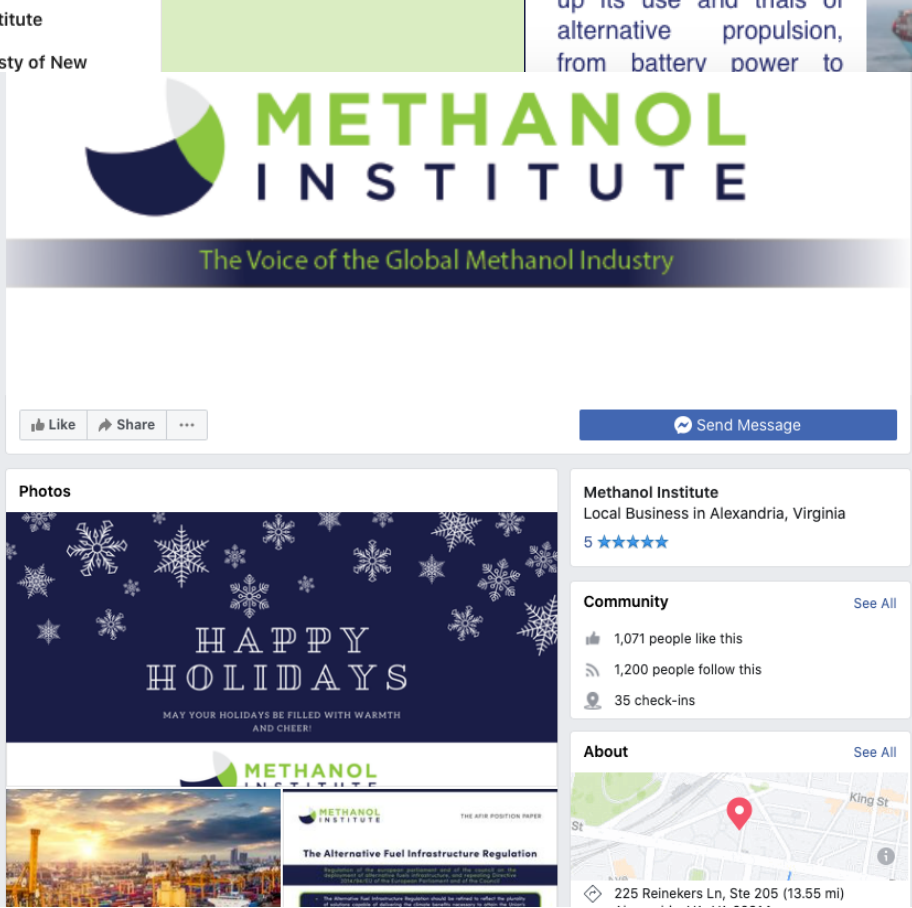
titute
sty of New

up its use and trials of alternative propulsion, from battery power to

METHANOL INSTITUTE

The Voice of the Global Methanol Industry

Like Share ···

Send Message

Photos

HAPPY HOLIDAYS

MAY YOUR HOLIDAYS BE FILLED WITH WARMTH AND CHEER!

METHANOL INSTITUTE

METHANOL INSTITUTE

THE AFIR POSITION PAPER

The Alternative Fuel Infrastructure Regulation

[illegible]

Methanol Institute
Local Business in Alexandria, Virginia
5 ★★★★★

Community
See All
1,071 people like this
1,200 people follow this
35 check-ins

About
See All
King St
St
225 Reinekers Ln, Ste 205 (13.55 mi)
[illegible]